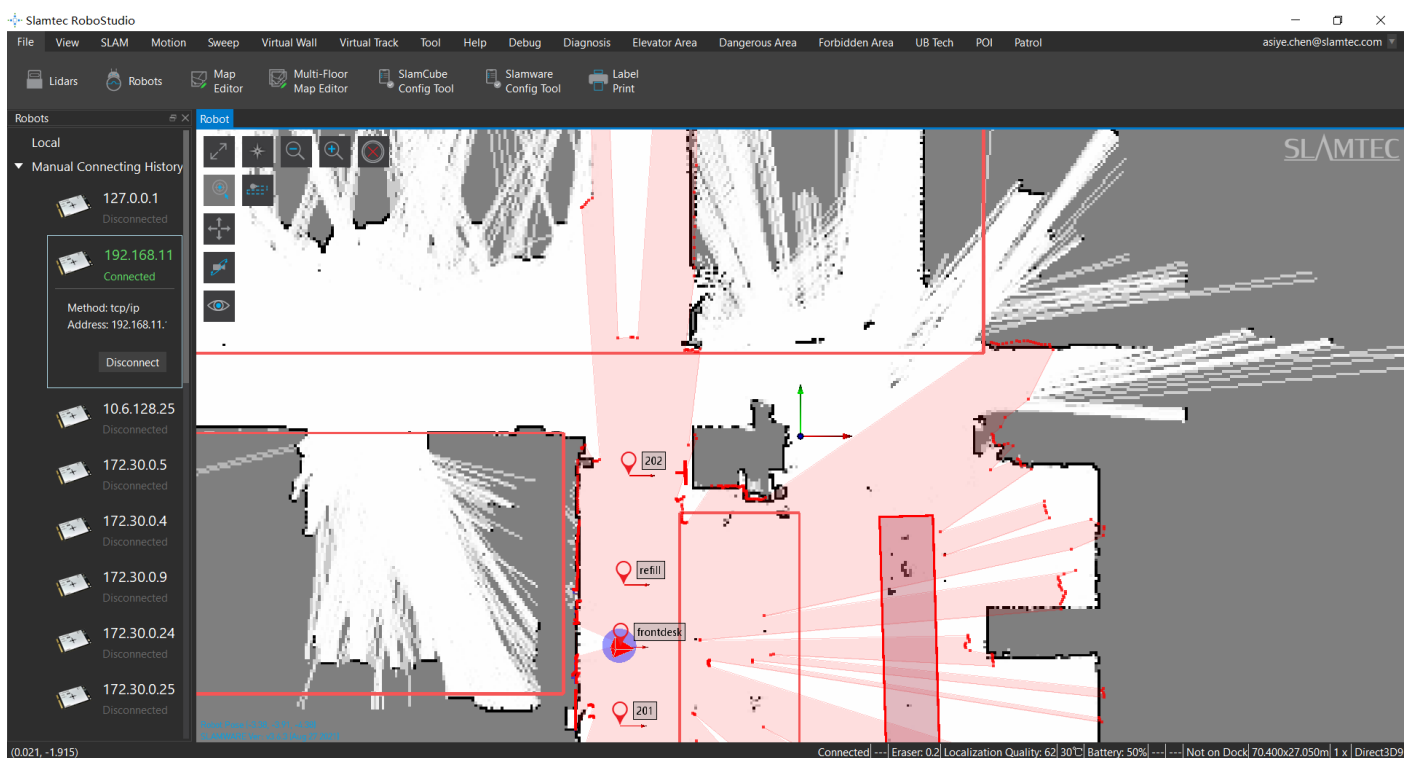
Slamtec RoboStudio

File View SLAM Motion Sweep Virtual Wall Virtual Track Tool Help Debug Diagnosis Elevator Area Dangerous Area Forbidden Area UB Tech POI Patrol asiye.chen@slamtec.com

Lidars Robots Map Editor Multi-Floor Map Editor SlamCube Config Tool Slamware Config Tool Label Print

Robots

Local

Manual Connecting History

127.0.0.1
Disconnected

192.168.11.
Connected

Method: tcp/ip
Address: 192.168.11.

Disconnect

10.6.128.25
Disconnected

172.30.0.5
Disconnected

172.30.0.4
Disconnected

172.30.0.9
Disconnected

172.30.0.24
Disconnected

172.30.0.25
Disconnected

Robot

SLAMTEC

202

refill

frontdesk

201

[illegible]
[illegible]

(0.021, -1.915)

Connected --- Eraser: 0.2 Localization Quality: 62 30℃ Battery: 50% --- --- Not on Dock 70.400x27.050m 1 x Direct3D9